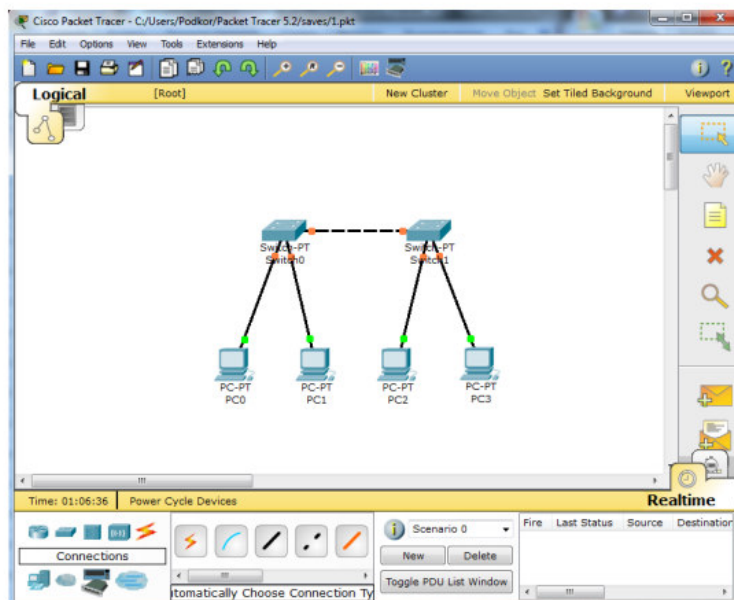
Cisco Packet Tracer - C:/Users/Podkor/Packet Tracer 5.2/saves/1.pkt

File Edit Options View Tools Extensions Help

Logical [Root] New Cluster Move Object Set Tiled Background Viewport

Switch-PT
Switch0

Switch-PT
Switch1

PC-PT
PC0

PC-PT
PC1

PC-PT
PC2

PC-PT
PC3

Time: 01:06:36 Power Cycle Devices

Realtime

Connections

Scenario 0

New Delete

Toggle PDU List Window

Fire Last Status Source Destination

tomatically Choose Connection Ty